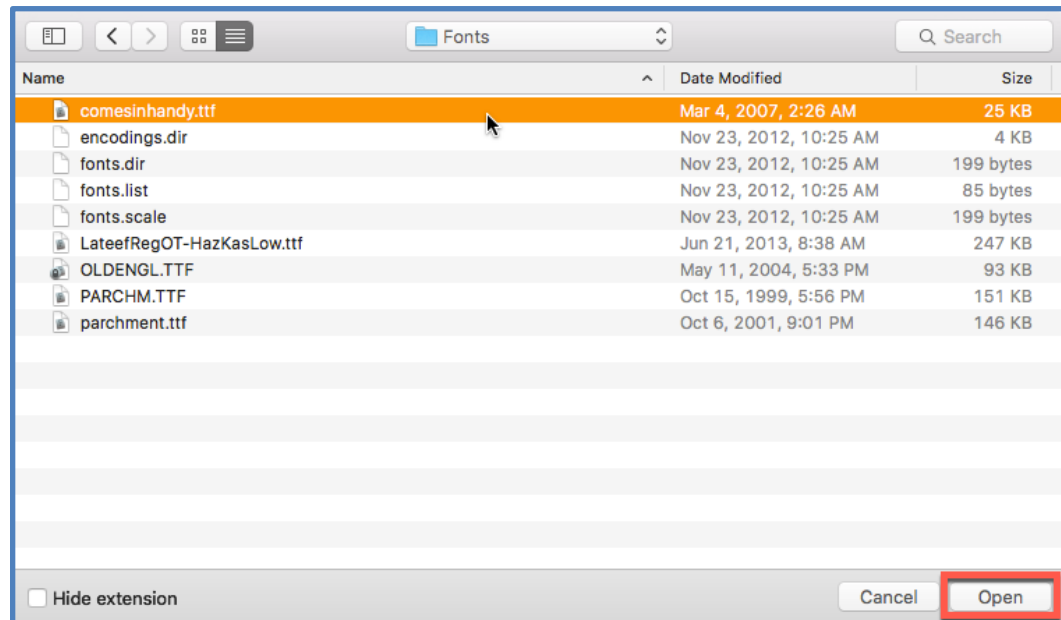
Fonts

Search

| Name | Date Modified | Size |
|---|---|---|
| comesinhandy.ttf | Mar 4, 2007, 2:26 AM | 25 KB |
| encodings.dir | Nov 23, 2012, 10:25 AM | 4 KB |
| fonts.dir | Nov 23, 2012, 10:25 AM | 199 bytes |
| fonts.list | Nov 23, 2012, 10:25 AM | 85 bytes |
| fonts.scale | Nov 23, 2012, 10:25 AM | 199 bytes |
| LateefRegOT-HazKasLow.ttf | Jun 21, 2013, 8:38 AM | 247 KB |
| OLDENGL.TTF | May 11, 2004, 5:33 PM | 93 KB |
| PARCHM.TTF | Oct 15, 1999, 5:56 PM | 151 KB |
| parchment.ttf | Oct 6, 2001, 9:01 PM | 146 KB |

Hide extension

Cancel

Open